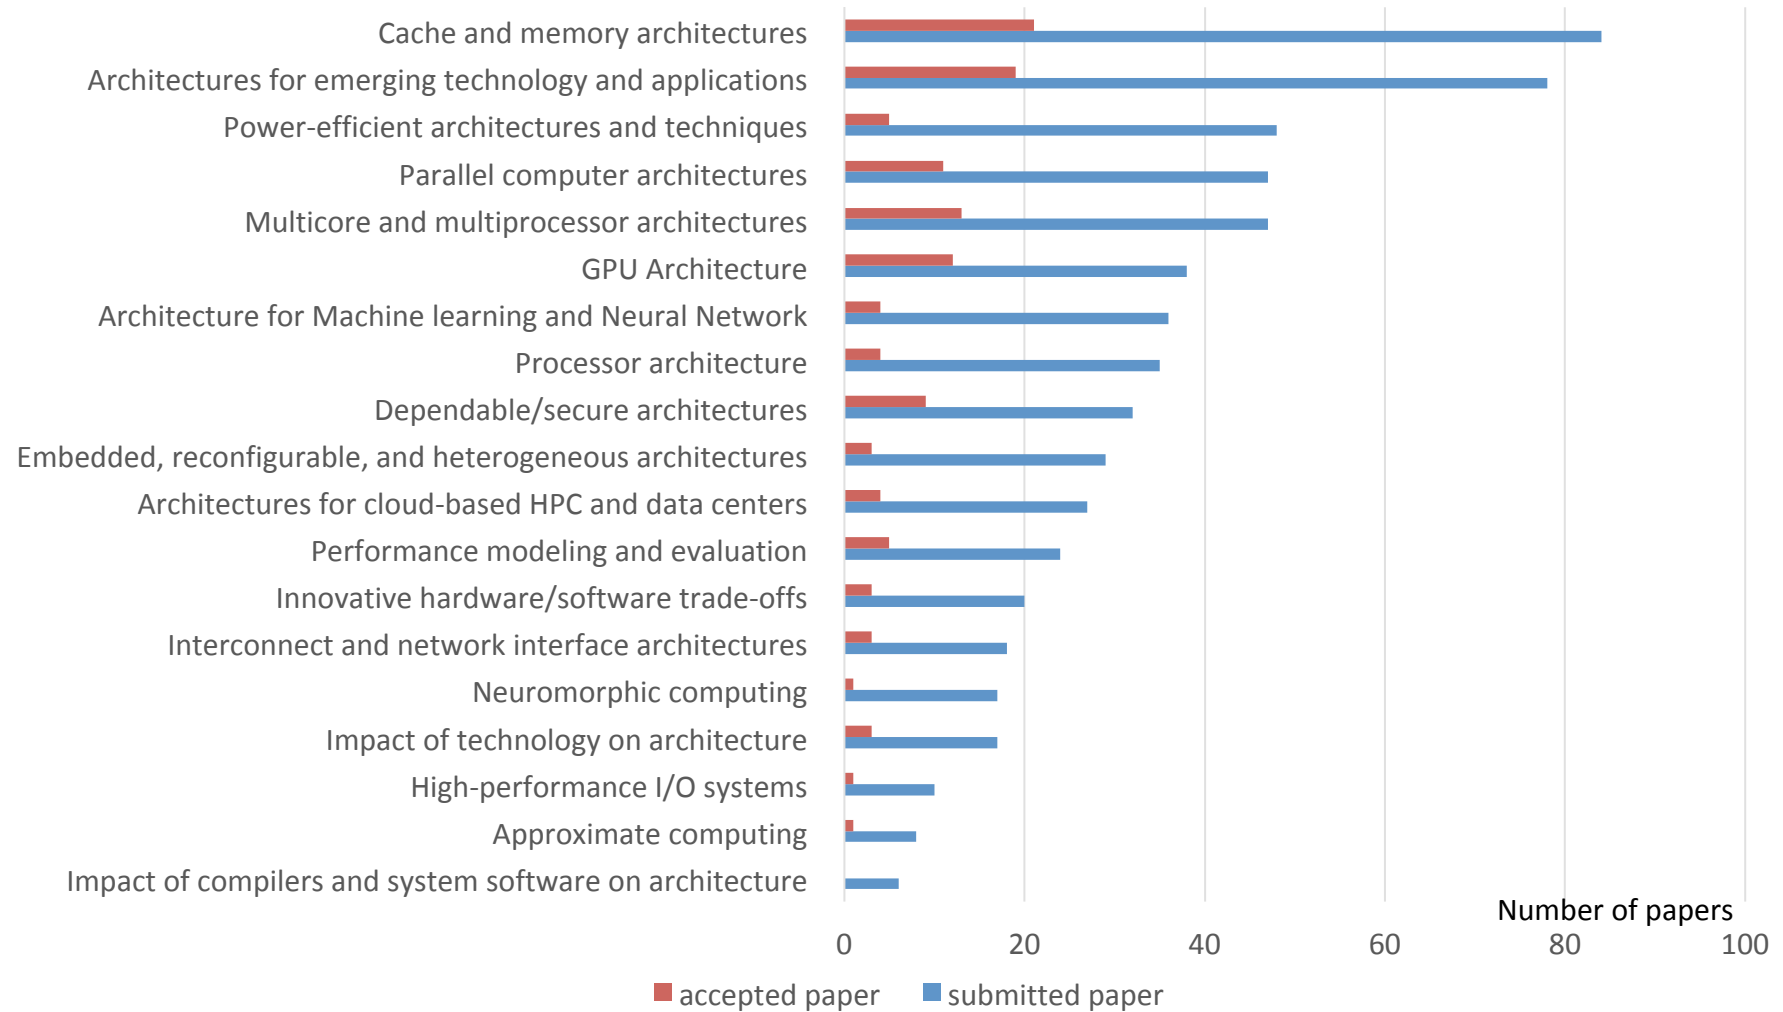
Cache and memory architectures
Architectures for emerging technology and applications
Power-efficient architectures and techniques
Parallel computer architectures
Multicore and multiprocessor architectures
GPU Architecture
Architecture for Machine learning and Neural Network
Processor architecture
Dependable/secure architectures
Embedded, reconfigurable, and heterogeneous architectures
Architectures for cloud-based HPC and data centers
Performance modeling and evaluation
Innovative hardware/software trade-offs
Interconnect and network interface architectures
Neuromorphic computing
Impact of technology on architecture
High-performance I/O systems
Approximate computing
Impact of compilers and system software on architecture

Number of papers

0 20 40 60 80 100

accepted paper submitted paper